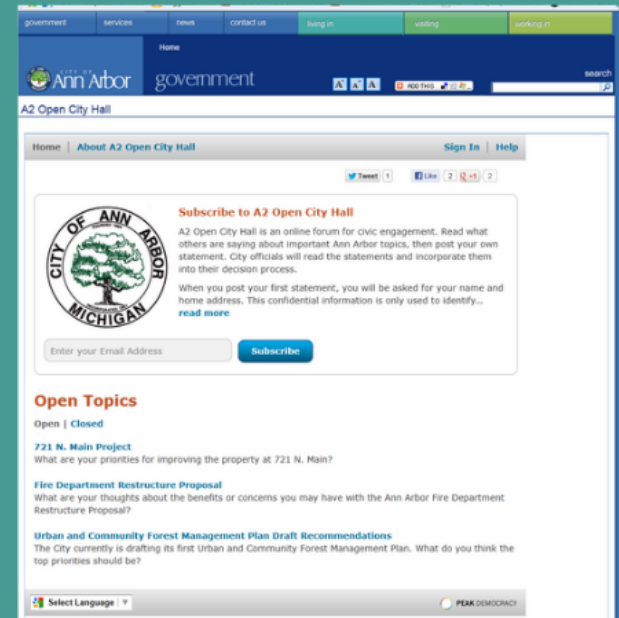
government services news contact us living in visiting working in

Home

CITY OF Ann Arbor government

A A A

ADD THIS

search

A2 Open City Hall

Home | About A2 Open City Hall

Sign In | Help

Tweet 1

Like 2 +1 2

CITY OF ANN ARBOR MICHIGAN

Subscribe to A2 Open City Hall

A2 Open City Hall is an online forum for civic engagement. Read what others are saying about important Ann Arbor topics, then post your own statement. City officials will read the statements and incorporate them into their decision process.

When you post your first statement, you will be asked for your name and home address. This confidential information is only used to identify...
read more

Enter your Email Address

Subscribe

Open Topics

Open | Closed

721 N. Main Project
What are your priorities for improving the property at 721 N. Main?

Fire Department Restructure Proposal
What are your thoughts about the benefits or concerns you may have with the Ann Arbor Fire Department Restructure Proposal?

Urban and Community Forest Management Plan Draft Recommendations
The City currently is drafting its first Urban and Community Forest Management Plan. What do you think the top priorities should be?

Select Language

PEAK DEMOCRACY